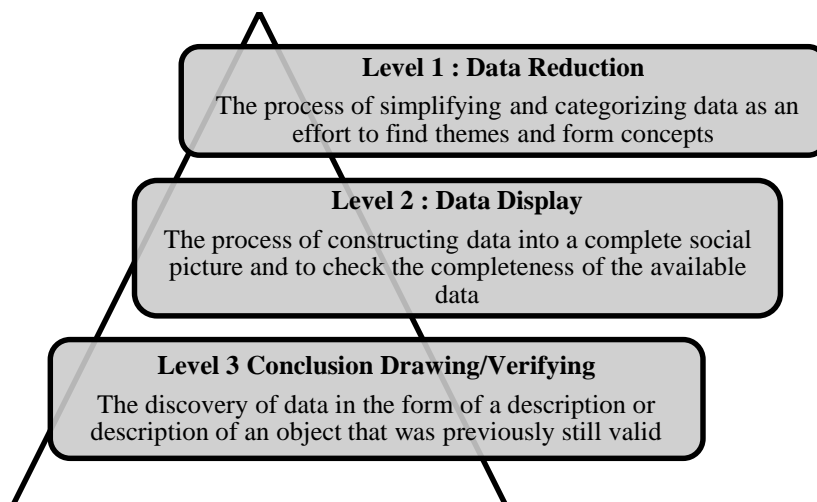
Level 1 : Data Reduction

The process of simplifying and categorizing data as an effort to find themes and form concepts

Level 2 : Data Display

The process of constructing data into a complete social picture and to check the completeness of the available data

Level 3 Conclusion Drawing/Verifying

The discovery of data in the form of a description or description of an object that was previously still valid